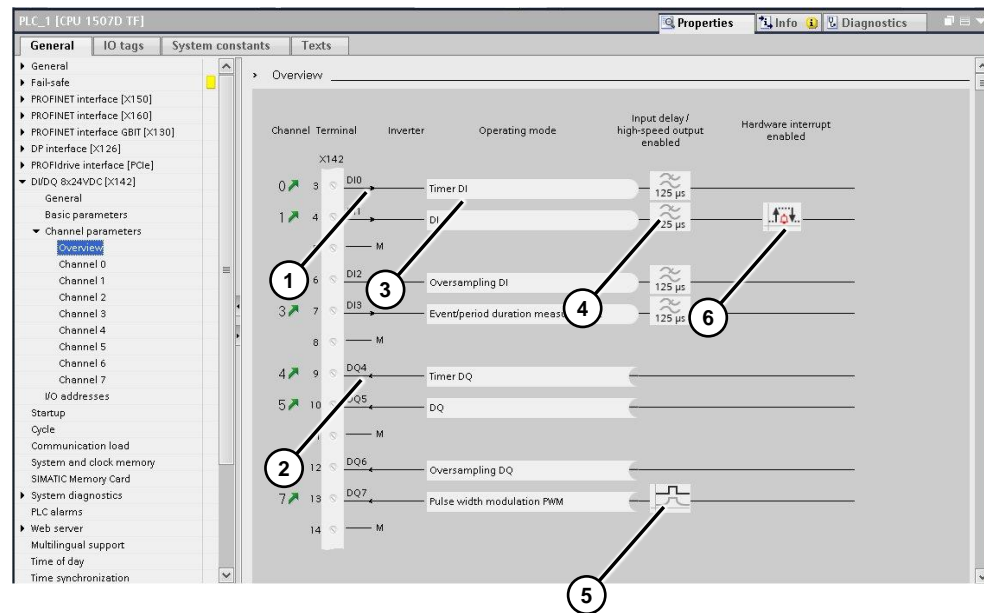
PLC_1 [CPU 1507D TF]

Properties Info Diagnostics

General IO tags System constants Texts

General
Fail-safe
PROFINET interface [X150]
PROFINET interface [X160]
PROFINET interface GBIT [X130]
DP interface [X126]
PROFIdrive interface [PCIe]
DI/DQ 8x24VDC [X142]
General
Basic parameters
Channel parameters
Overview
Channel 0
Channel 1
Channel 2
Channel 3
Channel 4
Channel 5
Channel 6
Channel 7
I/O addresses
Startup
Cycle
Communication load
System and clock memory
SIMATIC Memory Card
System diagnostics
PLC alarms
Web server
Multilingual support
Time of day
Time synchronization

Overview

| Channel | Terminal | | Inverter | Operating mode | Input delay / high-speed output enabled | Hardware interrupt enabled |
|---|---|---|---|---|---|---|
| | X142 | | | | | |
| 0 | 3 | DI0 | | Timer DI | 125 µs | |
| 1 | 4 | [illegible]1 | | DI | 125 µs | |
| | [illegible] | M | | | | |
| | 6 | DI2 | | Oversampling DI | 125 µs | |
| 3 | 7 | DI3 | | Event/period duration meas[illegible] | 125 µs | |
| | 8 | M | | | | |
| 4 | 9 | DQ4 | | Timer DQ | | |
| 5 | 10 | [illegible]Q5 | | DQ | | |
| | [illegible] | M | | | | |
| | 12 | DQ6 | | Oversampling DQ | | |
| 7 | 13 | DQ7 | | Pulse width modulation PWM | | |
| | 14 | M | | | | |

1 2 3 4 5 6